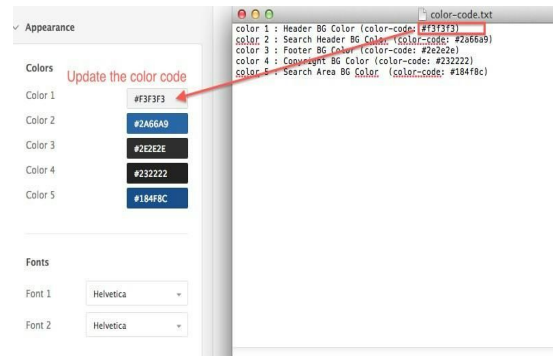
Appearance

Colors

Update the color code

Color 1 #F3F3F3

Color 2 #2A66A9

Color 3 #2E2E2E

Color 4 #232222

Color 5 #184F8C

Fonts

Font 1 Helvetica

Font 2 Helvetica

color-code.txt

color 1 : Header BG Color (color-code: #f3f3f3)
color 2 : Search Header BG Color (color-code: #2a66a9)
color 3 : Footer BG Color (color-code: #2e2e2e)
color 4 : Copyright BG Color (color-code: #232222)
color 5 : Search Area BG Color (color-code: #184f8c)